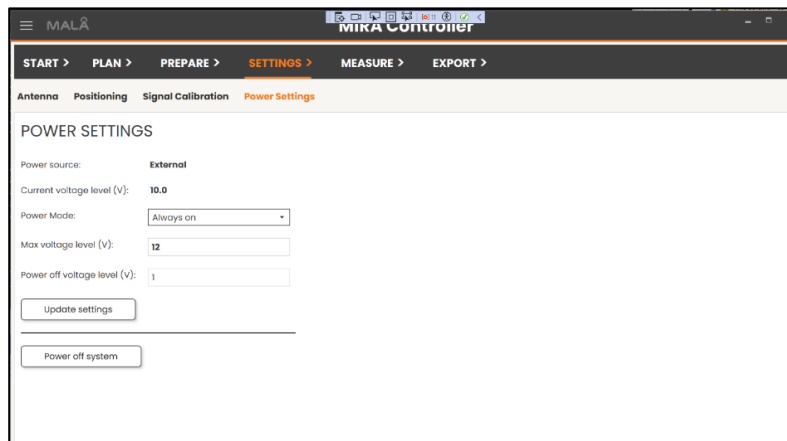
MALÅ

MIRA Controller

START > PLAN > PREPARE > SETTINGS > MEASURE > EXPORT >

Antenna Positioning Signal Calibration Power Settings

POWER SETTINGS

Power source: External

Current voltage level (V): 10.0

Power Mode: Always on

Max voltage level (V): 12

Power off voltage level (V): 1

Update settings

Power off system